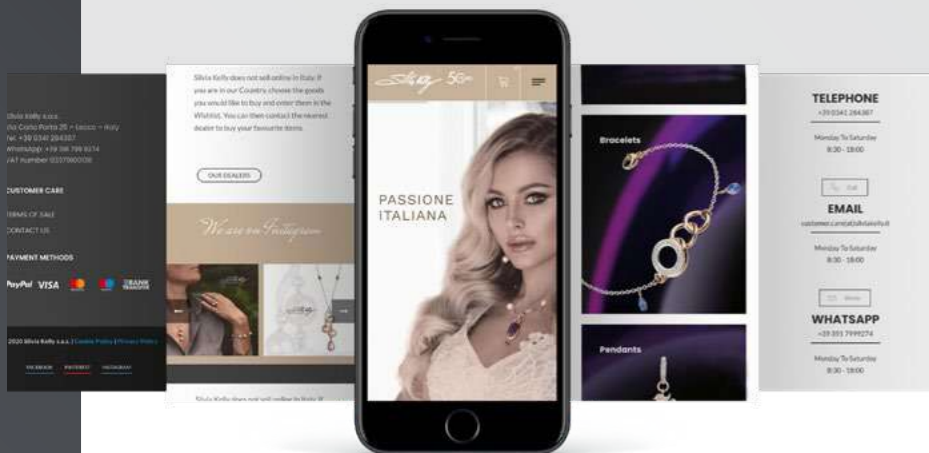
Silvia Kelly s.r.l.
Via Carlo Porta 25 – Lecco – Italy
Tel. +39 0341 284387
WhatsApp +39 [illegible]
VAT number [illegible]

CUSTOMER CARE

TERMS OF SALE
CONTACT US

PAYMENT METHODS

PayPal VISA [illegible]

2020 Silvia Kelly s.r.l. | Cookie Policy | Privacy Policy

FACEBOOK PINTEREST INSTAGRAM

Silvia Kelly does not sell online in Italy. If you are in our Country, choose the goods you would like to buy and enter them in the Wishlist. You can then contact the nearest dealer to buy your favourite items.

OUR DEALERS

We are on Instagram

Silvia Kelly does not sell online in Italy. If

Silvia 50

PASSIONE ITALIANA

Bracelets

Pendants

TELEPHONE
+39 0341 284387

Monday To Saturday
8:30 - 18:00

Call

EMAIL
customercare@silviakelly.it

Monday To Saturday
8:30 - 18:00

Write

WHATSAPP
+39 351 7999274

Monday To Saturday
8:30 - 18:00